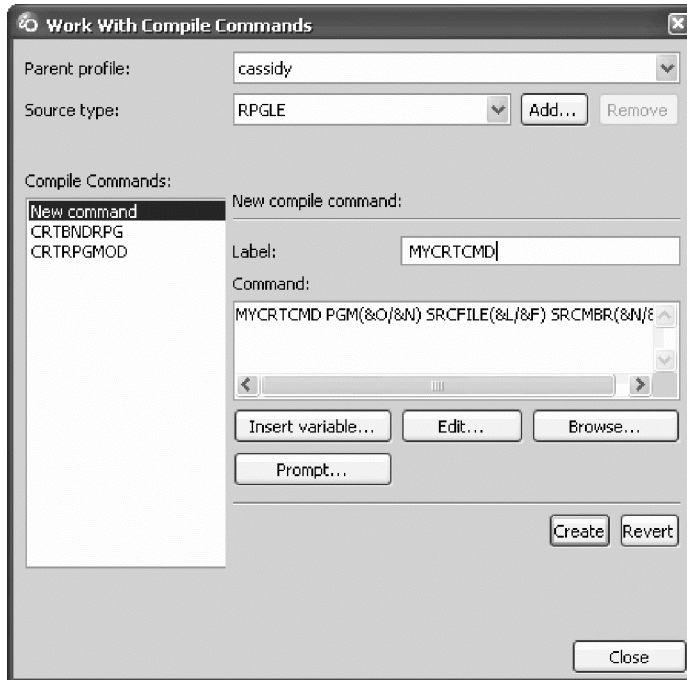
Work With Compile Commands

Parent profile: cassidy

Source type: RPGLE

Add...

Remove

Compile Commands:

New command
CRTBNDRPG
CRTRPGMOD

New compile command:

Label: MYCRTCMD

Command:

MYCRTCMD PGM(&O/&N) SRCFILE(&L/&F) SRCMBR(&N/&

Insert variable...

Edit...

Browse...

Prompt...

Create

Revert

Close